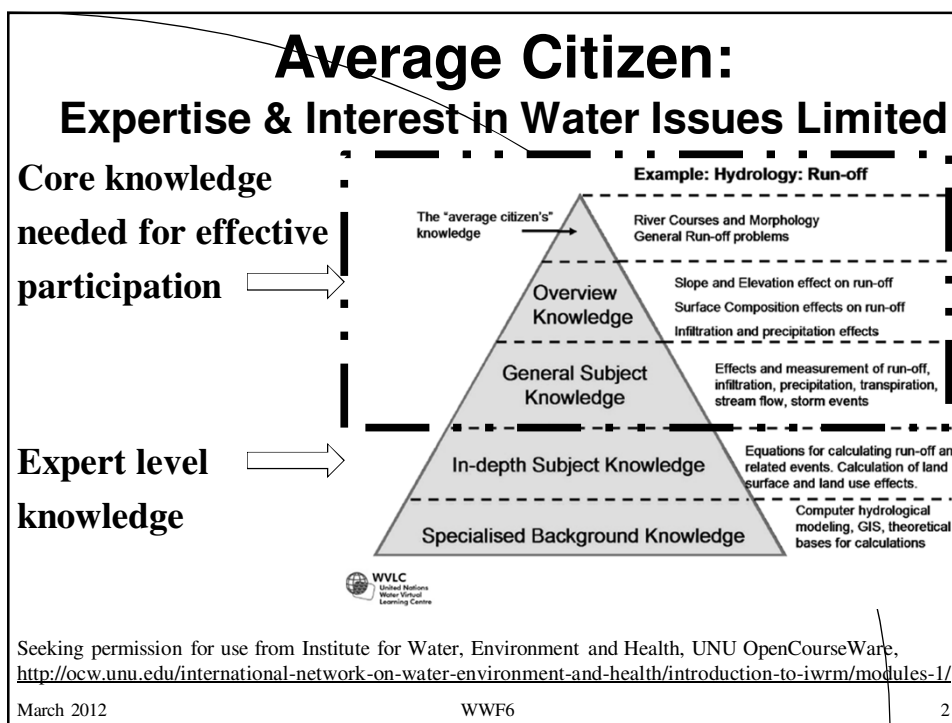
Average Citizen:
Expertise & Interest in Water Issues Limited

Core knowledge needed for effective participation

Expert level knowledge

Example: Hydrology: Run-off

The "average citizen's" knowledge

River Courses and Morphology
General Run-off problems

Overview Knowledge

Slope and Elevation effect on run-off
Surface Composition effects on run-off
Infiltration and precipitation effects

General Subject Knowledge

Effects and measurement of run-off, infiltration, precipitation, transpiration, stream flow, storm events

In-depth Subject Knowledge

Equations for calculating run-off an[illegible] related events. Calculation of land surface and land use effects.

Specialised Background Knowledge

Computer hydrological modeling, GIS, theoretical bases for calculations

WVLC
United Nations
Water Virtual
Learning Centre

Seeking permission for use from Institute for Water, Environment and Health, UNU OpenCourseWare, http://ocw.unu.edu/international-network-on-water-environment-and-health/introduction-to-iwrm/modules-1/

March 2012 WWF6 2